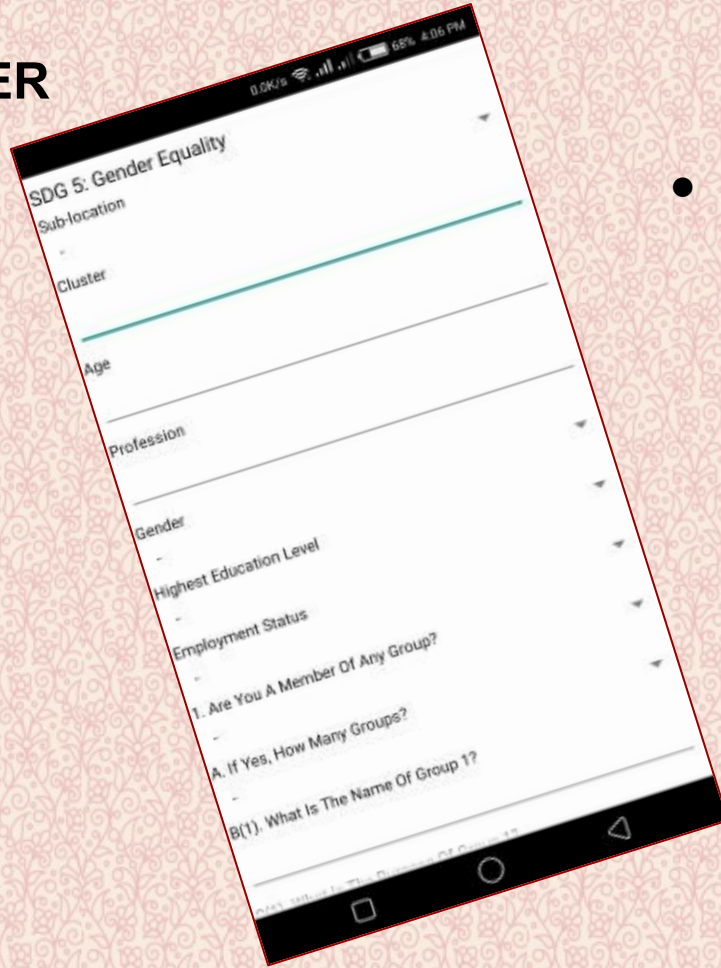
ER

0.0K/s 68% 4:06 PM

SDG 5: Gender Equality

Sub-location

-

Cluster

Age

Profession

Gender

-

Highest Education Level

-

Employment Status

-

1. Are You A Member Of Any Group?

-

A. If Yes, How Many Groups?

-

B(1). What Is The Name Of Group 1?

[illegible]